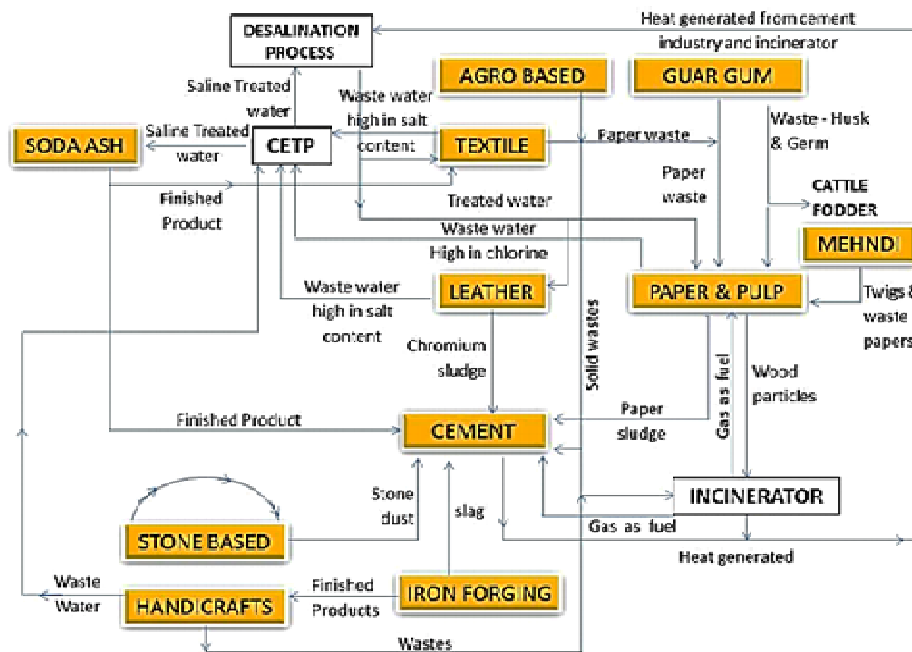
DESALINATION PROCESS

Heat generated from cement industry and incinerator

Saline Treated water

Waste water high in salt content

AGRO BASED

GUAR GUM

SODA ASH

Saline Treated water

CETP

TEXTILE

Paper waste

Waste - Husk & Germ

Finished Product

Treated water

Paper waste

CATTLE FODDER

Waste water High in chlorine

MEHNDI

Waste water high in salt content

LEATHER

Solid wastes

PAPER & PULP

Twigs & waste papers

Chromium sludge

Gas as fuel

Wood particles

Finished Product

CEMENT

Paper sludge

INCINERATOR

Stone dust

slag

Gas as fuel

STONE BASED

Heat generated

Waste Water

HANDICRAFTS

Finished Products

IRON FORGING

Wastes